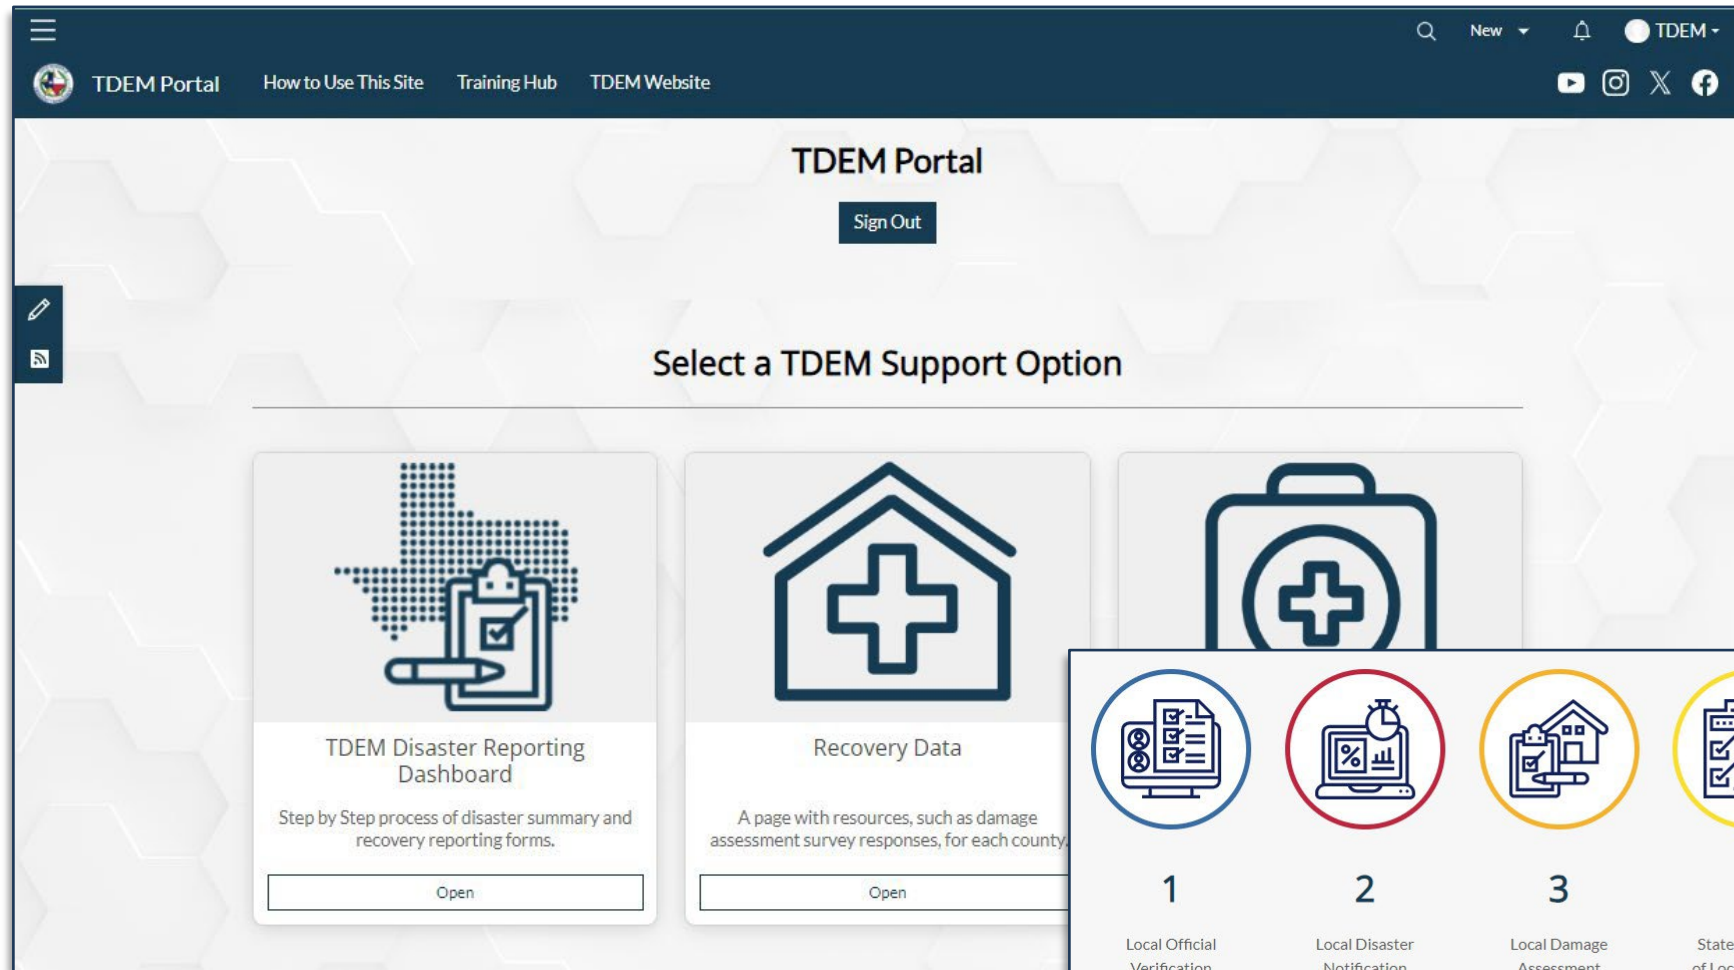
New TDEM

TDEM Portal How to Use This Site Training Hub TDEM Website

TDEM Portal

Sign Out

Select a TDEM Support Option

TDEM Disaster Reporting Dashboard

Step by Step process of disaster summary and recovery reporting forms.

Open

Recovery Data

A page with resources, such as damage assessment survey responses, for each county.

Open

1

Local Official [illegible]

2

Local Disaster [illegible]

3

Local Damage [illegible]

State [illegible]